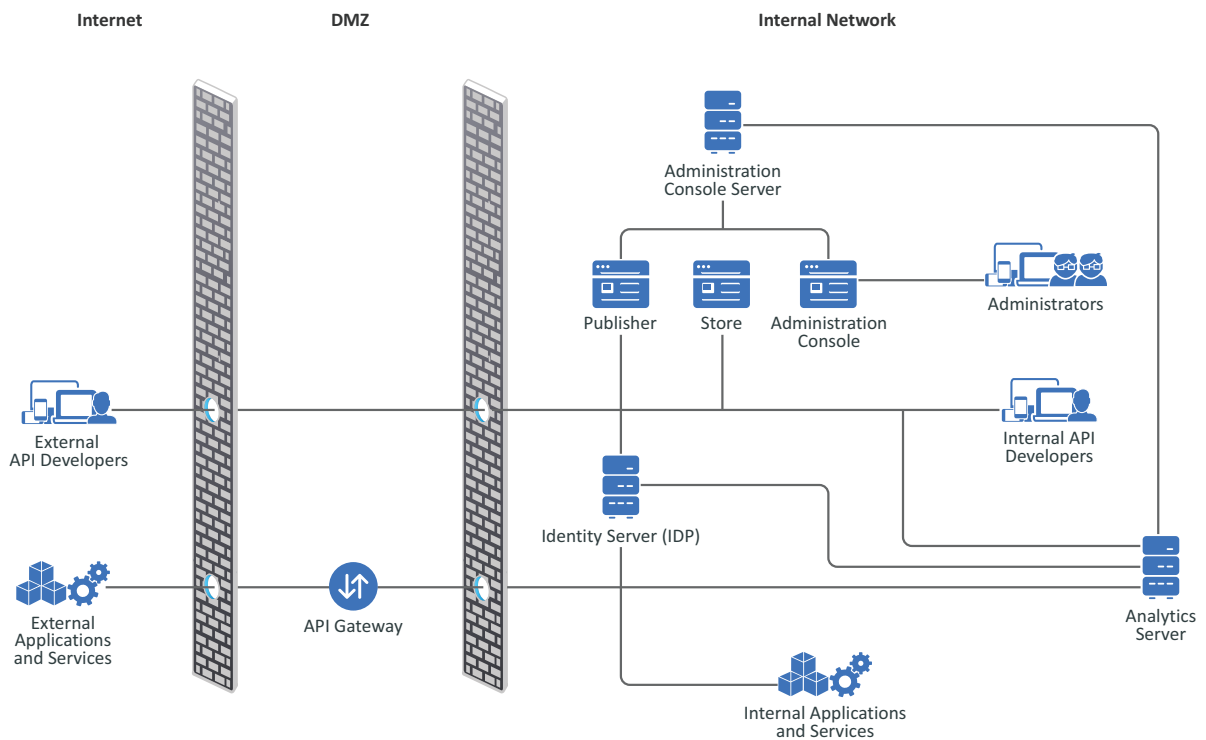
Internet

DMZ

Internal Network

Administration Console Server

Publisher

Store

Administration Console

Administrators

External API Developers

Internal API Developers

Identity Server (IDP)

External Applications and Services

API Gateway

Analytics Server

Internal Applications and Services